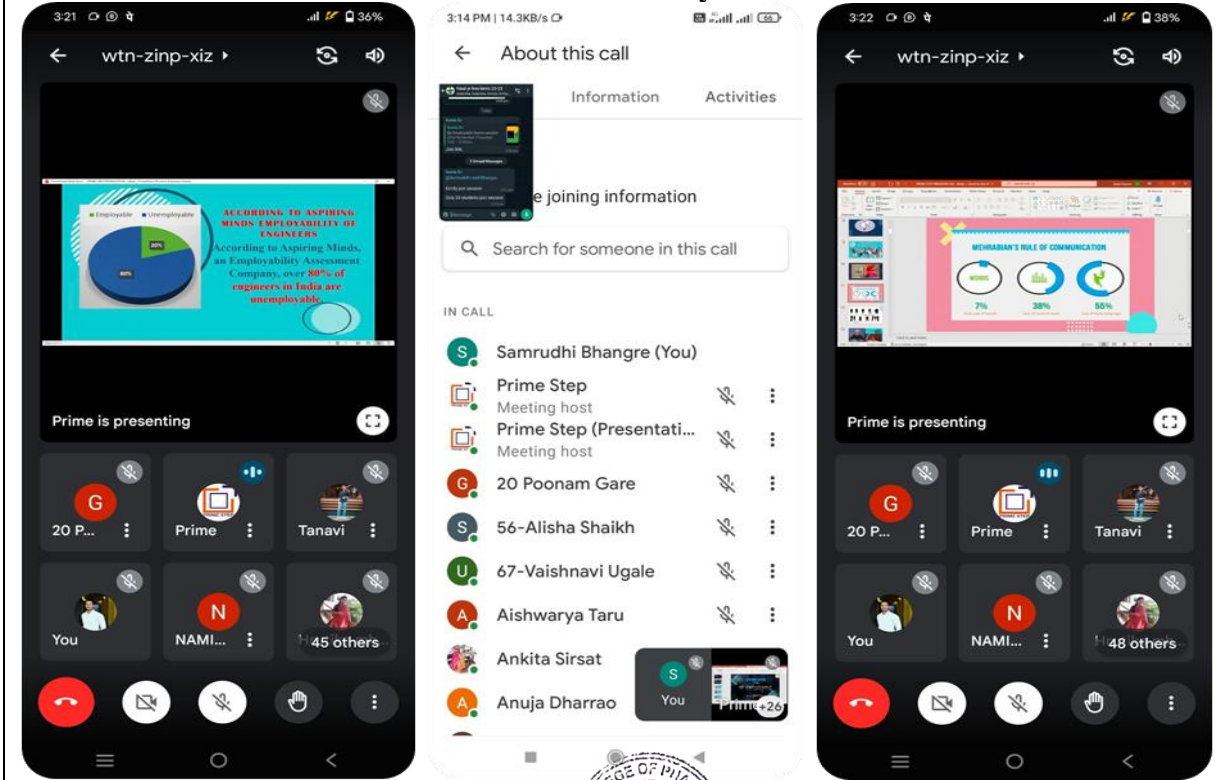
3:21 36%
← wtn-zinp-xiz ▸

Employable Unemployable
20%
80%
ACCORDING TO ASPIRING MINDS EMPLOYABILITY OF ENGINEERS
According to Aspiring Minds, an Employability Assessment Company, over 80% of engineers in India are unemployable.

Prime is presenting

G 20 P...
Prime
Tanavi
You
N NAMI...
45 others

3:14 PM | 14.3KB/s
← About this call
Information Activities
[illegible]e joining information
Search for someone in this call
IN CALL
S Samrudhi Bhangre (You)
Prime Step
Meeting host
Prime Step (Presentati...
Meeting host
G 20 Poonam Gare
S 56-Alisha Shaikh
U 67-Vaishnavi Ugale
A Aishwarya Taru
Ankita Sirsat
A Anuja Dharrao
S You
Prime +26

3:22 38%
← wtn-zinp-xiz ▸

MEHRABIAN'S RULE OF COMMUNICATION
WORDS
7%
38%
55%

Prime is presenting

G 20 P...
Prime
Tanavi
You
N NAMI...
48 others